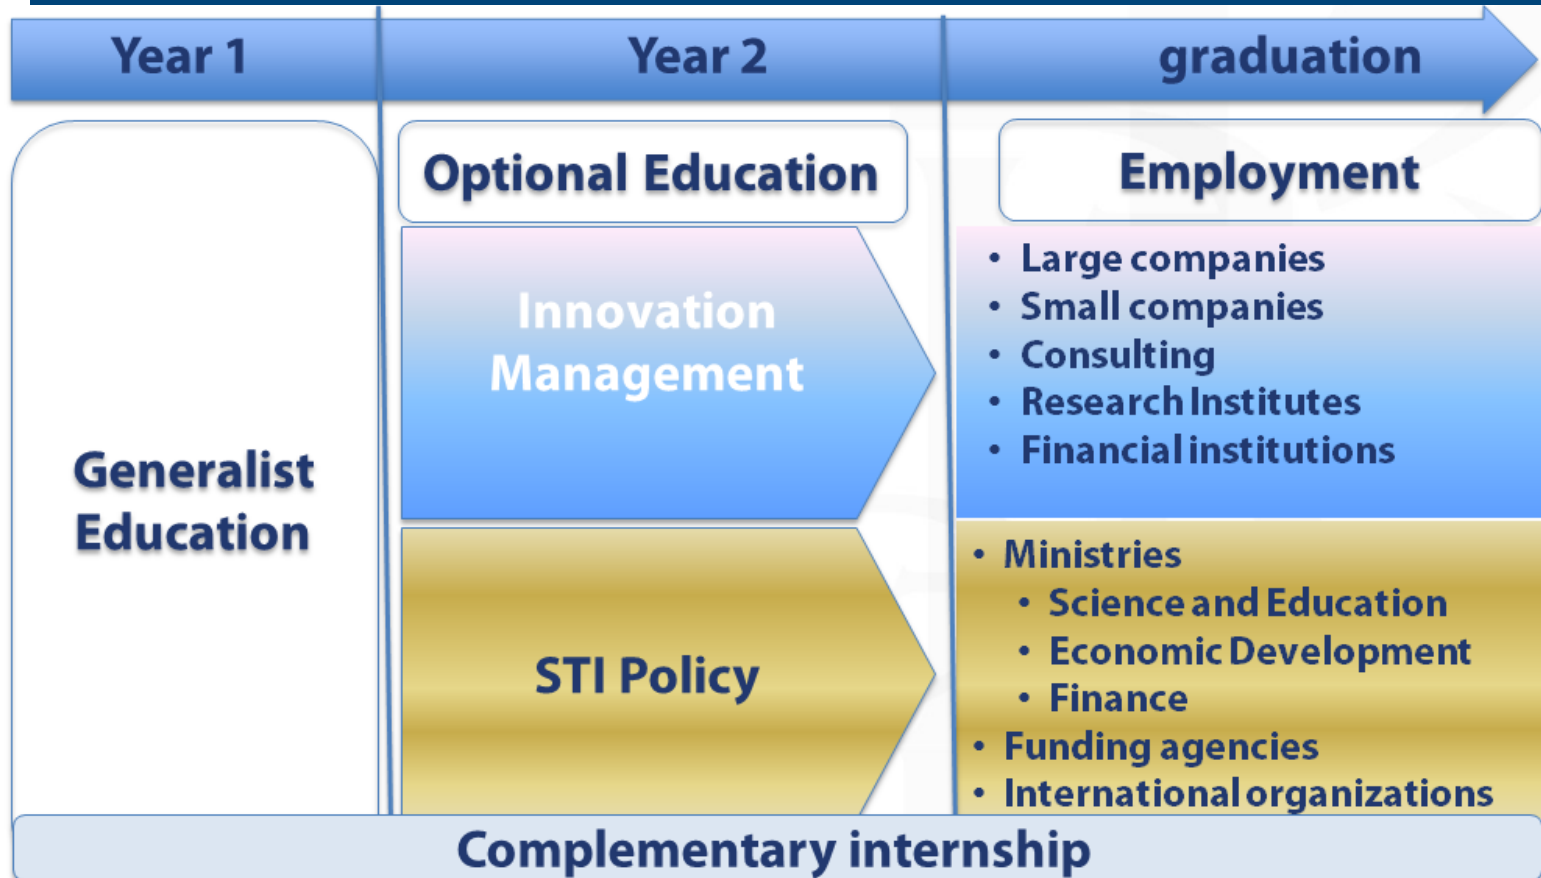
Year 1

Year 2

graduation

Generalist Education

Optional Education

Innovation Management

STI Policy

Employment

- Large companies
- Small companies
- Consulting
- Research Institutes
- Financial institutions

- Ministries
  - Science and Education
  - Economic Development
  - Finance
- Funding agencies
- International organizations

Complementary internship